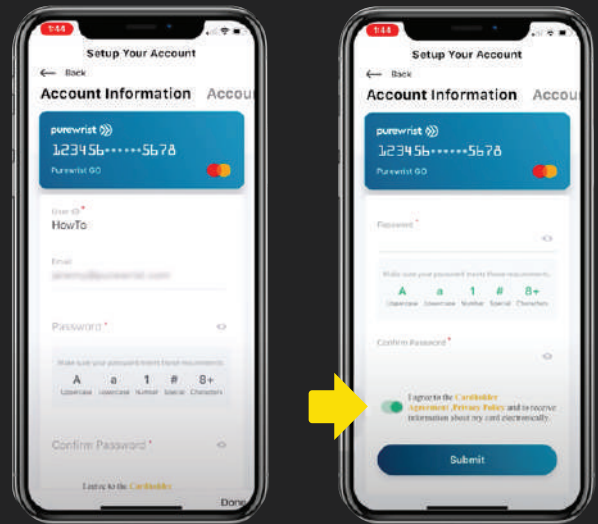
1:44

Setup Your Account

← Back

Account Information Accou

purewrist

123456••••••5678

Purewrist GO

User ID *

HowTo

Email

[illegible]

Password *

Make sure your password meets these requirements.

A Uppercase a Lowercase 1 Number # Special 8+ Characters

Confirm Password *

I agree to the Cardholder

Done

1:44

Setup Your Account

← Back

Account Information Accou

purewrist

123456••••••5678

Purewrist GO

Password *

Make sure your password meets these requirements.

A Uppercase a Lowercase 1 Number # Special 8+ Characters

Confirm Password *

I agree to the Cardholder Agreement, Privacy Policy and to receive information about my card electronically.

Submit